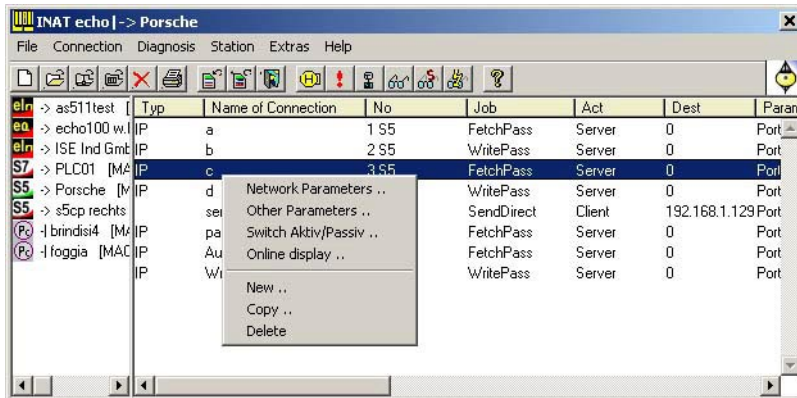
INAT echo | -> Porsche

File Connection Diagnosis Station Extras Help

-> as511test [
-> echo100 w.I
-> ISE Ind Gmb
-> PLC01 [MA
-> Porsche [M
-> s5cp rechts
-| brindisi4 [MA
-| foggia [MAC

| Typ | Name of Connection | No | Job | Act | Dest | Paran |
|---|---|---|---|---|---|---|
| IP | a | 1 S5 | FetchPass | Server | 0 | Port |
| IP | b | 2 S5 | WritePass | Server | 0 | Port |
| IP | c | 3 S5 | FetchPass | Server | 0 | Port |
| IP | d | | WritePass | Server | 0 | Port |
| | ser | | SendDirect | Client | 192.168.1.129 | Port |
| IP | pa | | FetchPass | Server | 0 | Port |
| IP | Au | | FetchPass | Server | 0 | Port |
| IP | Wr | | WritePass | Server | 0 | Port |

Network Parameters ..
Other Parameters ..
Switch Aktiv/Passiv ..
Online display ..
New ..
Copy ..
Delete